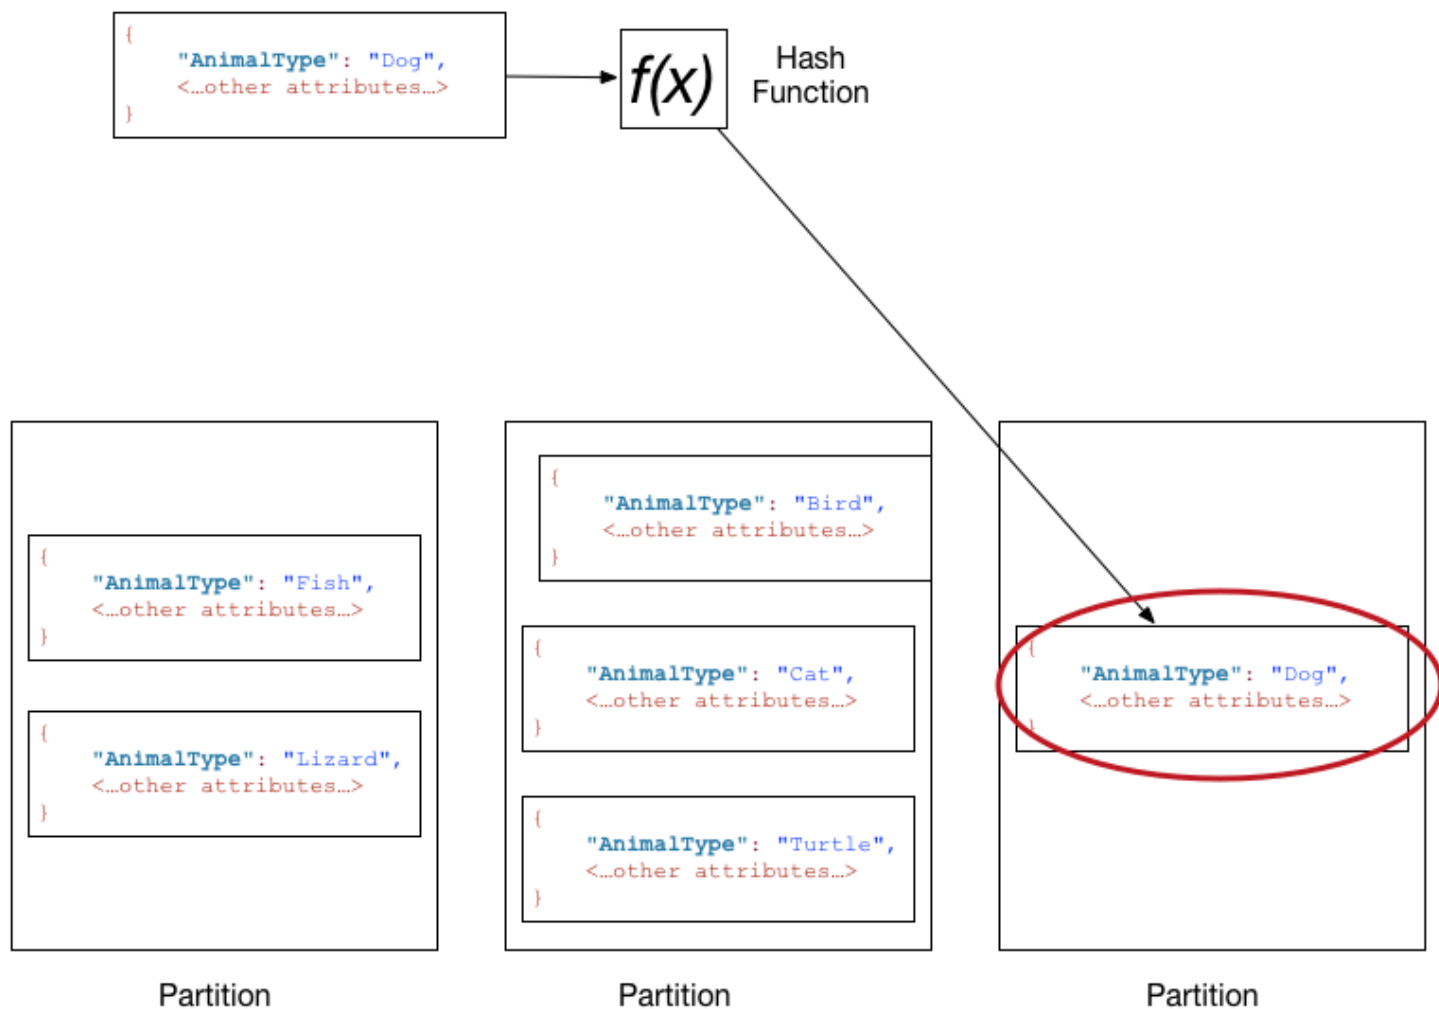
{
"AnimalType": "Dog",
<…other attributes…>
}

$f(x)$

Hash Function

{
"AnimalType": "Fish",
<…other attributes…>
}

{
"AnimalType": "Lizard",
<…other attributes…>
}

Partition

{
"AnimalType": "Bird",
<…other attributes…>
}

{
"AnimalType": "Cat",
<…other attributes…>
}

{
"AnimalType": "Turtle",
<…other attributes…>
}

Partition

{
"AnimalType": "Dog",
<…other attributes…>
}

Partition